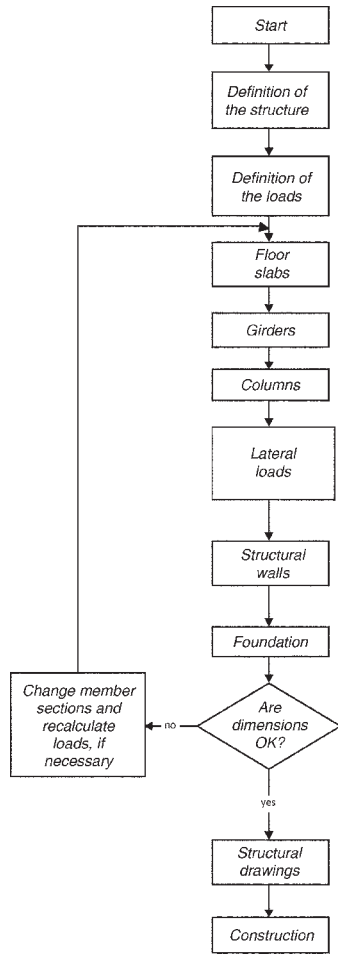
Start

Definition of the structure

Definition of the loads

Floor slabs

Girders

Columns

Lateral loads

Structural walls

Foundation

Are dimensions OK?

no

Change member sections and recalculate loads, if necessary

yes

Structural drawings

Construction